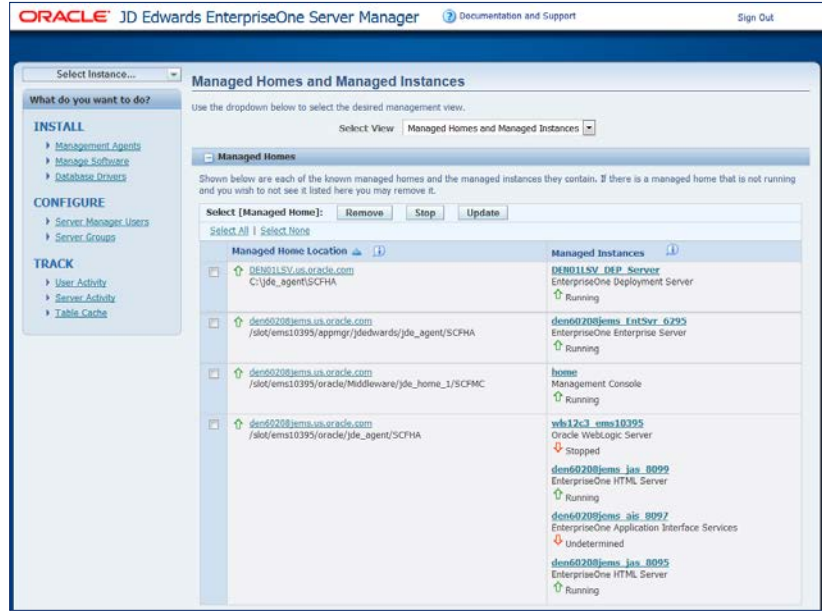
ORACLE JD Edwards EnterpriseOne Server Manager

Documentation and Support

Sign Out

Select Instance...

What do you want to do?

INSTALL

Management Agents

Manage Software

Database Drivers

CONFIGURE

Server Manager Users

Server Groups

TRACK

User Activity

Server Activity

Table Cache

Managed Homes and Managed Instances

Use the dropdown below to select the desired management view.

Select View Managed Homes and Managed Instances

Managed Homes

Shown below are each of the known managed homes and the managed instances they contain. If there is a managed home that is not running and you wish to not see it listed here you may remove it.

Select [Managed Home]: Remove Stop Update

Select All | Select None

| | Managed Home Location | Managed Instances |
|---|---|---|
| | DEN01LSV.us.oracle.com C:\jde_agent\SCFHA | DEN01LSV_DEP_Server EnterpriseOne Deployment Server Running |
| | den60208jems.us.oracle.com /slot/ems10395/appmgr/jdedwards/jde_agent/SCFHA | den60208jems_EntSvr_6295 EnterpriseOne Enterprise Server Running |
| | den60208jems.us.oracle.com /slot/ems10395/oracle/Middleware/jde_home_1/SCFMC | home Management Console Running |
| | den60208jems.us.oracle.com /slot/ems10395/oracle/jde_agent/SCFHA | wls12c3_ems10395 Oracle WebLogic Server Stopped den60208jems_jas_8099 EnterpriseOne HTML Server Running den60208jems_ais_8097 EnterpriseOne Application Interface Services Undetermined den60208jems_jas_8095 EnterpriseOne HTML Server Running |